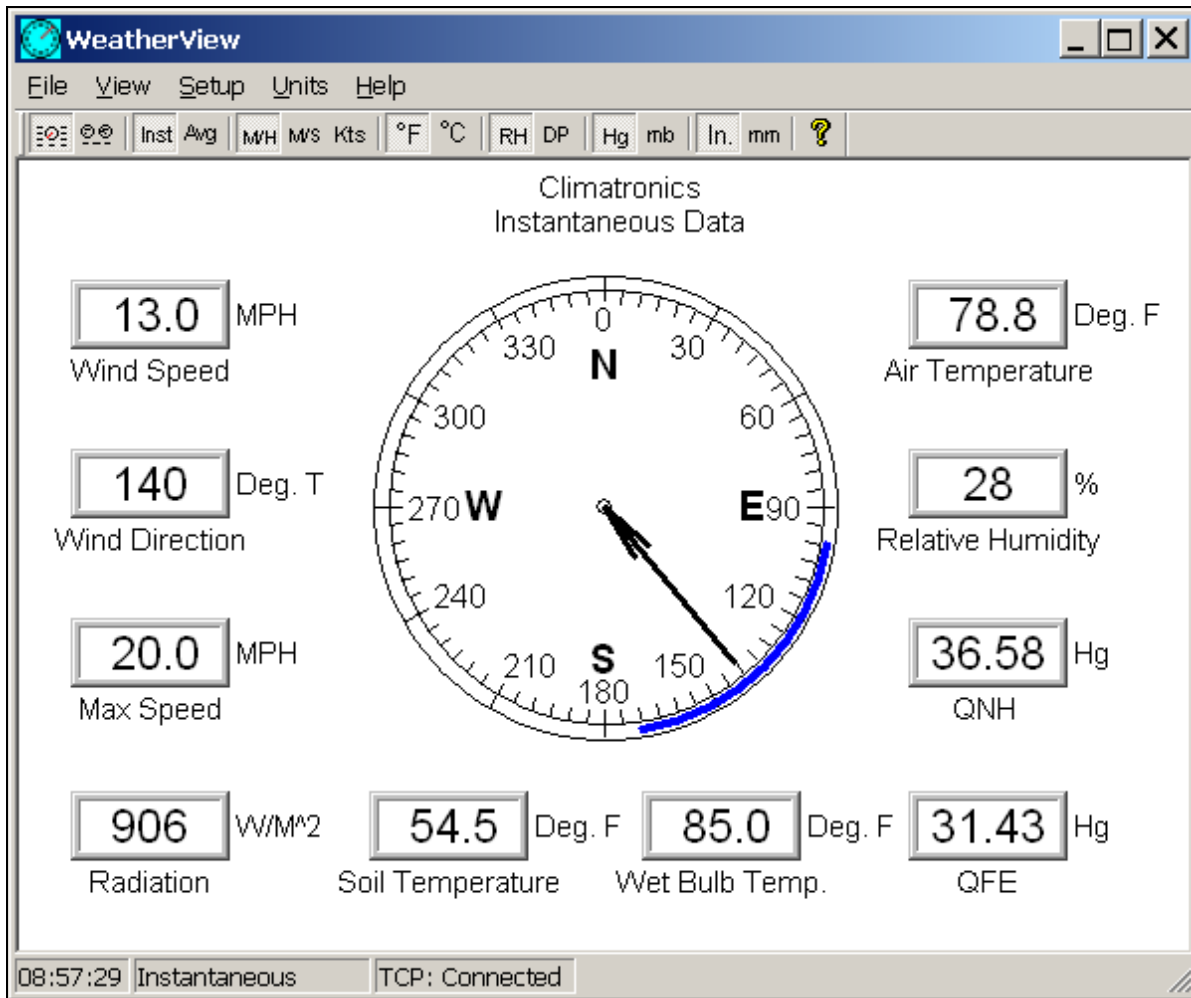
WeatherView

File View Setup Units Help

Inst Avg M/H M/S Kts °F °C RH DP Hg mb In. mm ?

Climatronics
Instantaneous Data

13.0 MPH
Wind Speed

140 Deg. T
Wind Direction

20.0 MPH
Max Speed

906 W/M^2
Radiation

0 30 60 90 120 150 180 210 240 270 300 330
N E S W

78.8 Deg. F
Air Temperature

28 %
Relative Humidity

36.58 Hg
QNH

31.43 Hg
QFE

54.5 Deg. F
Soil Temperature

85.0 Deg. F
Wet Bulb Temp.

08:57:29 Instantaneous TCP: Connected